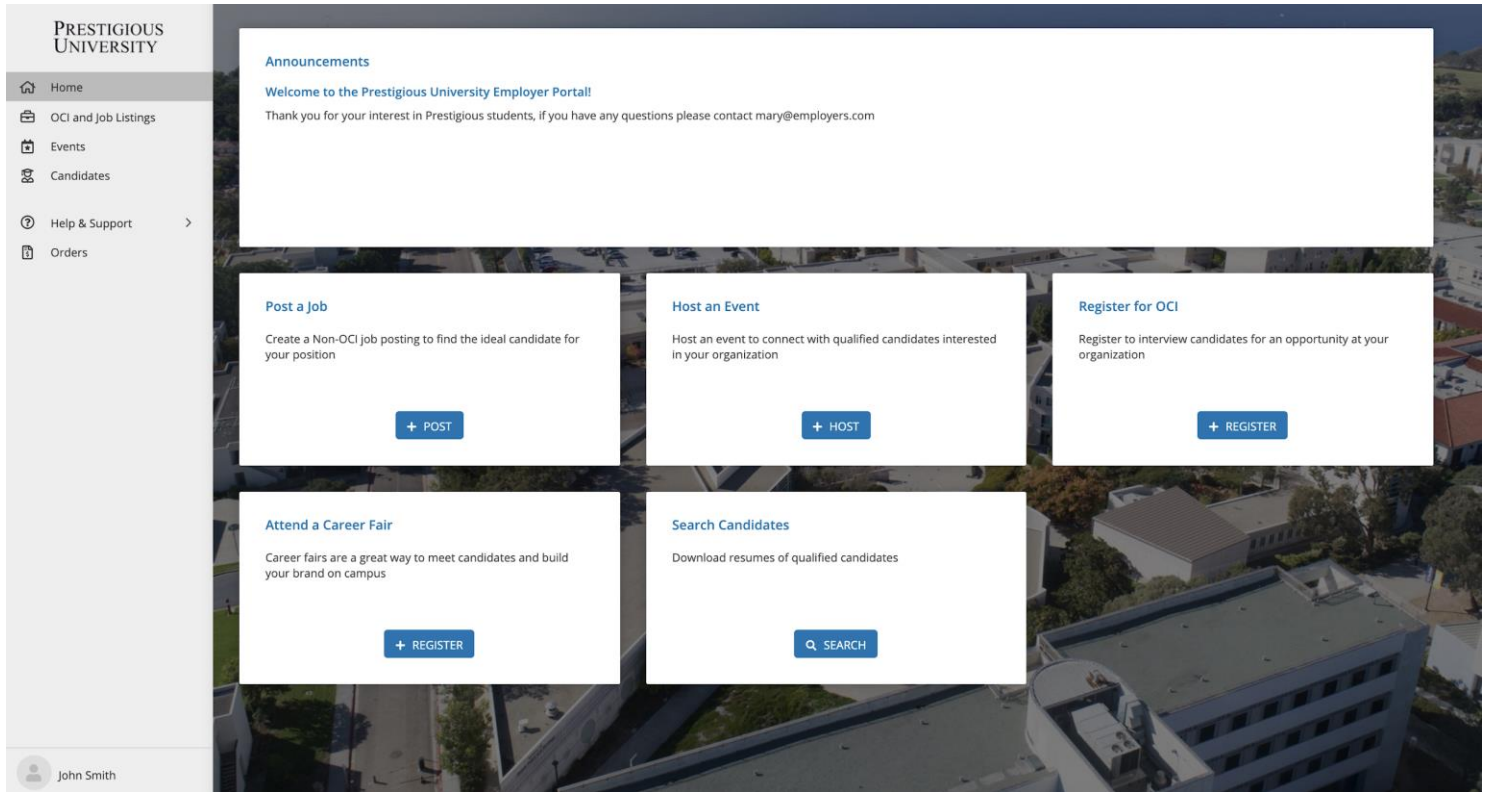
PRESTIGIOUS UNIVERSITY

Home
OCI and Job Listings
Events
Candidates

Help & Support >
Orders

John Smith

Announcements

Welcome to the Prestigious University Employer Portal!

Thank you for your interest in Prestigious students, if you have any questions please contact mary@employers.com

Post a Job

Create a Non-OCI job posting to find the ideal candidate for your position

+ POST

Host an Event

Host an event to connect with qualified candidates interested in your organization

+ HOST

Register for OCI

Register to interview candidates for an opportunity at your organization

+ REGISTER

Attend a Career Fair

Career fairs are a great way to meet candidates and build your brand on campus

+ REGISTER

Search Candidates

Download resumes of qualified candidates

SEARCH